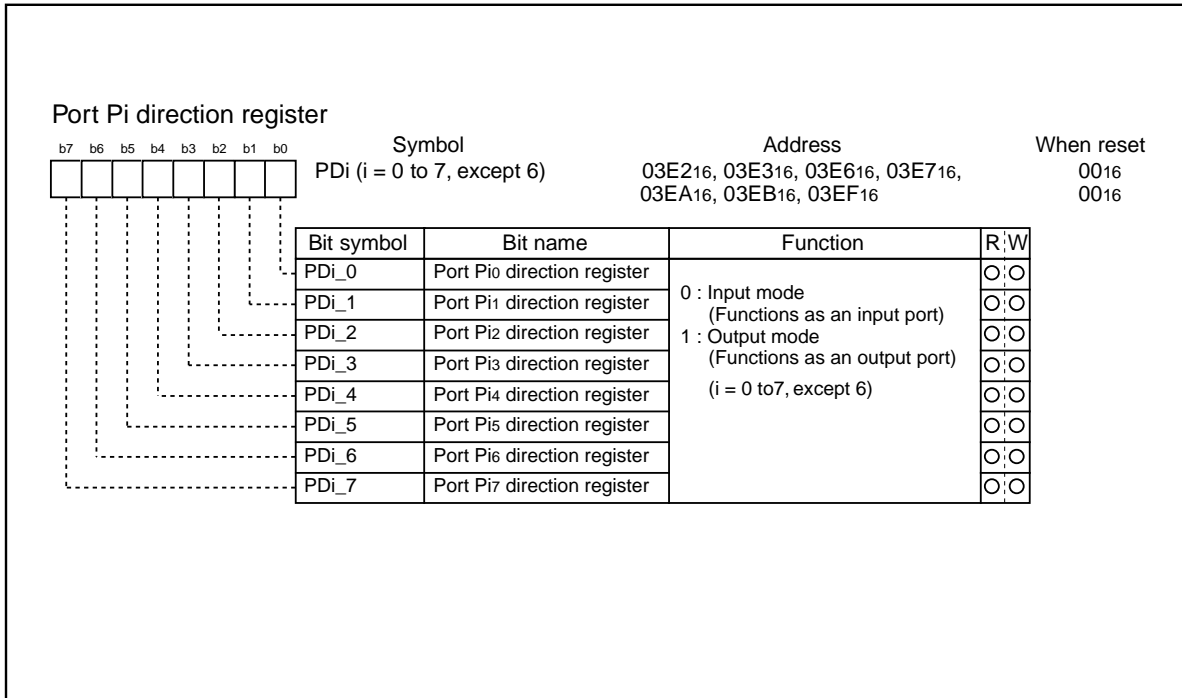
Port Pi direction register

b7 b6 b5 b4 b3 b2 b1 b0

| Symbol | Address | When reset |
|---|---|---|
| PDi (i = 0 to 7, except 6) | $03E2_{16}$, $03E3_{16}$, $03E6_{16}$, $03E7_{16}$, | $00_{16}$ |
| | $03EA_{16}$, $03EB_{16}$, $03EF_{16}$ | $00_{16}$ |

| Bit symbol | Bit name | Function | R | W |
|---|---|---|---|---|
| PDi_0 | Port $Pi_0$ direction register | 0 : Input mode (Functions as an input port) 1 : Output mode (Functions as an output port) (i = 0 to7, except 6) | ○ | ○ |
| PDi_1 | Port $Pi_1$ direction register | | ○ | ○ |
| PDi_2 | Port $Pi_2$ direction register | | ○ | ○ |
| PDi_3 | Port $Pi_3$ direction register | | ○ | ○ |
| PDi_4 | Port $Pi_4$ direction register | | ○ | ○ |
| PDi_5 | Port $Pi_5$ direction register | | ○ | ○ |
| PDi_6 | Port $Pi_6$ direction register | | ○ | ○ |
| PDi_7 | Port $Pi_7$ direction register | | ○ | ○ |